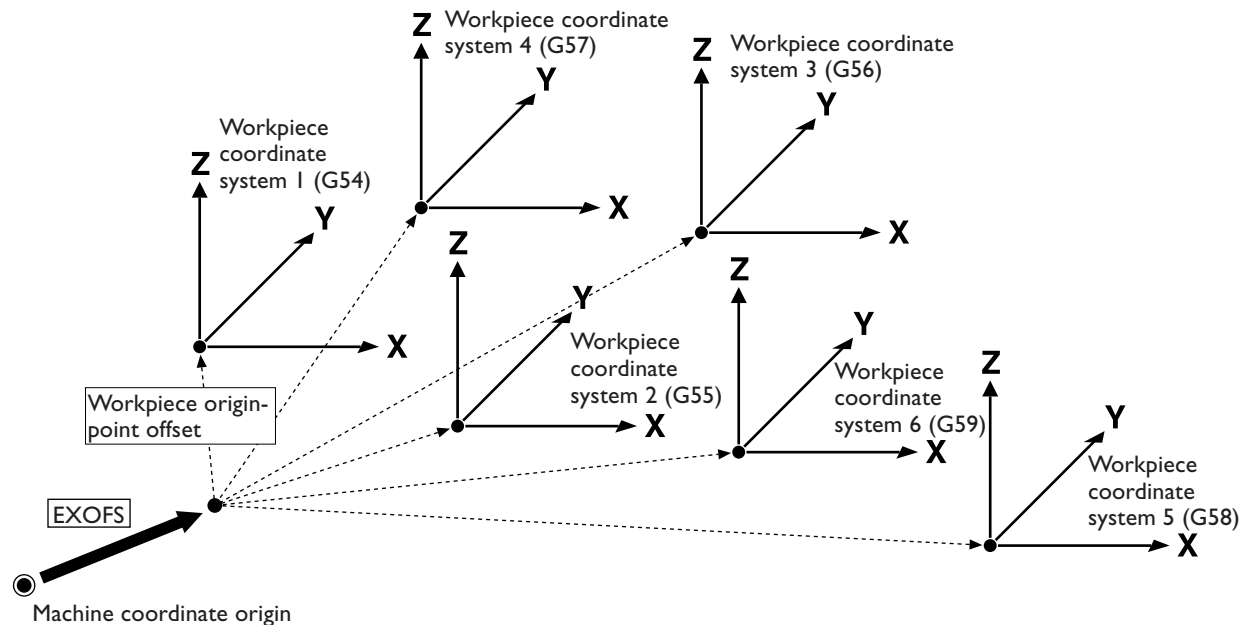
Z
Workpiece coordinate system 4 (G57)
Y
X

Z
Workpiece coordinate system 3 (G56)
Y
X

Z
Workpiece coordinate system 1 (G54)
Y
X

Z
Y
Workpiece coordinate system 2 (G55)
X

Z
Y
Workpiece coordinate system 6 (G59)
X

Z
Y
Workpiece coordinate system 5 (G58)
X

Workpiece origin-point offset

EXOFS

Machine coordinate origin